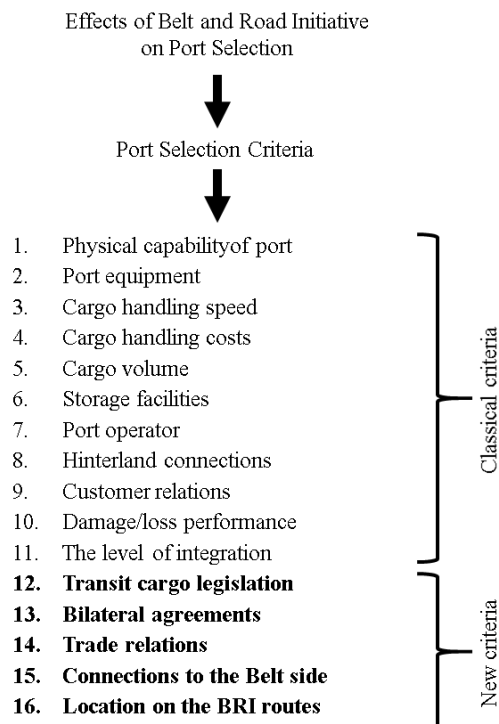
Effects of Belt and Road Initiative on Port Selection

Port Selection Criteria

1. Physical capabilityof port
2. Port equipment
3. Cargo handling speed
4. Cargo handling costs
5. Cargo volume
6. Storage facilities
7. Port operator
8. Hinterland connections
9. Customer relations
10. Damage/loss performance
11. The level of integration
12. **Transit cargo legislation**
13. **Bilateral agreements**
14. **Trade relations**
15. **Connections to the Belt side**
16. **Location on the BRI routes**

Classical criteria

New criteria